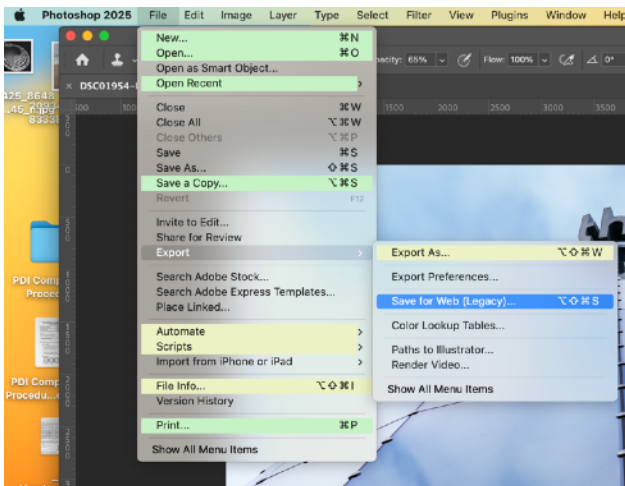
Photoshop 2025 File Edit Image Layer Type Select Filter View Plugins Window Help

New... ⌘N
Open... ⌘O
Open as Smart Object...
Open Recent >
Close ⌘W
Close All ⌥⌘W
Close Others ⌥⌘P
Save ⌘S
Save As... ⇧⌘S
Save a Copy... ⌥⌘S
Revert F12
Invite to Edit...
Share for Review
Export >
Search Adobe Stock...
Search Adobe Express Templates...
Place Linked...
Automate >
Scripts >
Import from iPhone or iPad >
File Info... ⌥⇧⌘I
Version History
Print... ⌘P
Show All Menu Items

Export As... ⌥⇧⌘W
Export Preferences...
Save for Web (Legacy)... ⌥⇧⌘S
Color Lookup Tables...
Paths to Illustrator...
Render Video...
Show All Menu Items

DSC01954-
pacity: 65%
Flow: 100%
0°
1500 3000 3500
PDI Comp Proce
PDI Comp Procedu...